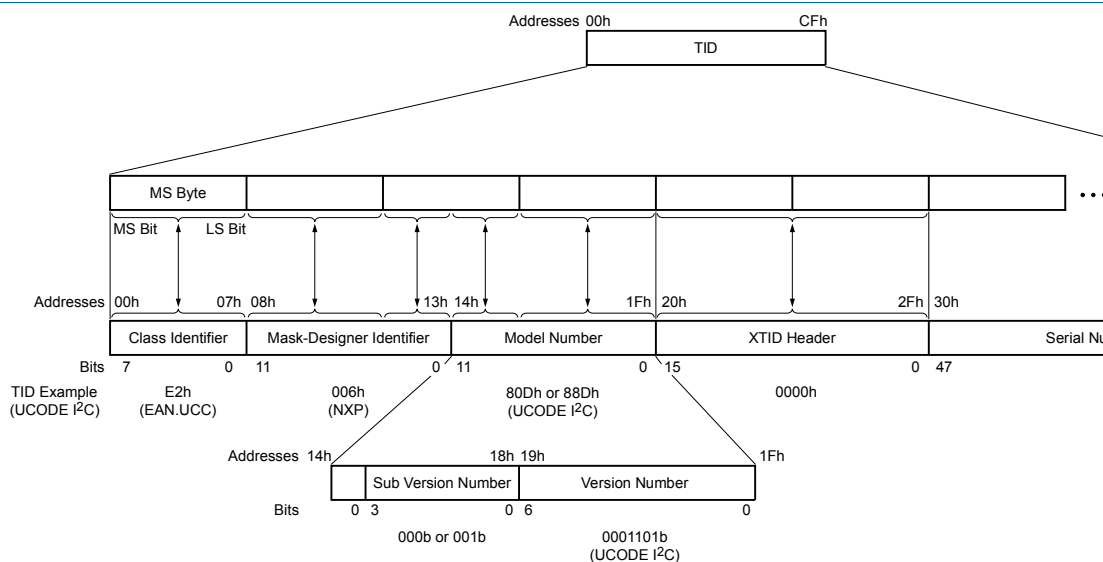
Addresses 00h CFh
TID

MS Byte
MS Bit LS Bit

Addresses 00h 07h 08h 13h 14h 1Fh 20h 2Fh 30h

Class Identifier | Mask-Designer Identifier | Model Number | XTID Header | Serial Nu

Bits 7 0 11 0 11 0 15 0 47

TID Example (UCODE I$^2$C)
E2h (EAN.UCC)
006h (NXP)
80Dh or 88Dh (UCODE I$^2$C)
0000h

Addresses 14h 18h 19h 1Fh
Sub Version Number | Version Number
Bits 0 3 0 6 0
000b or 001b
0001101b (UCODE I$^2$C)